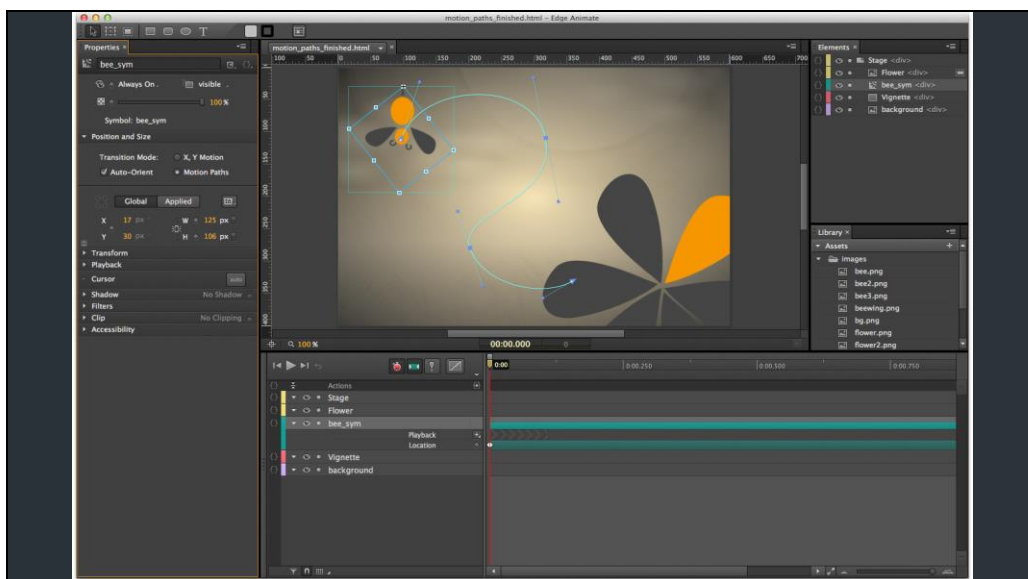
motion_paths_finished.html - Edge Animate

Properties ×

bee_sym

Always On

visible

100 %

Symbol: bee_sym

Position and Size

Transition Mode: X, Y Motion

Auto-Orient

Motion Paths

Global

Applied

X 17 px

Y 30 px

W 125 px

H 106 px

Transform

Playback

Cursor

auto

Shadow

No Shadow

Filters

Clip

No Clipping

Accessibility

motion_paths_finished.html

100 50 0 50 100 150 200 250 300 350 400 450 500 550 600 650 700

50 100 150 200 250 300 350 400

100 %

00:00.000

Elements ×

Stage <div>

Flower <div>

bee_sym <div>

Vignette <div>

background <div>

Library ×

Assets

images

bee.png

bee2.png

bee3.png

beewing.png

bg.png

flower.png

flower2.png

Actions

Stage

Flower

bee_sym

Playback

Location

Vignette

background

0:00

0:00.250

0:00.500

0:00.750